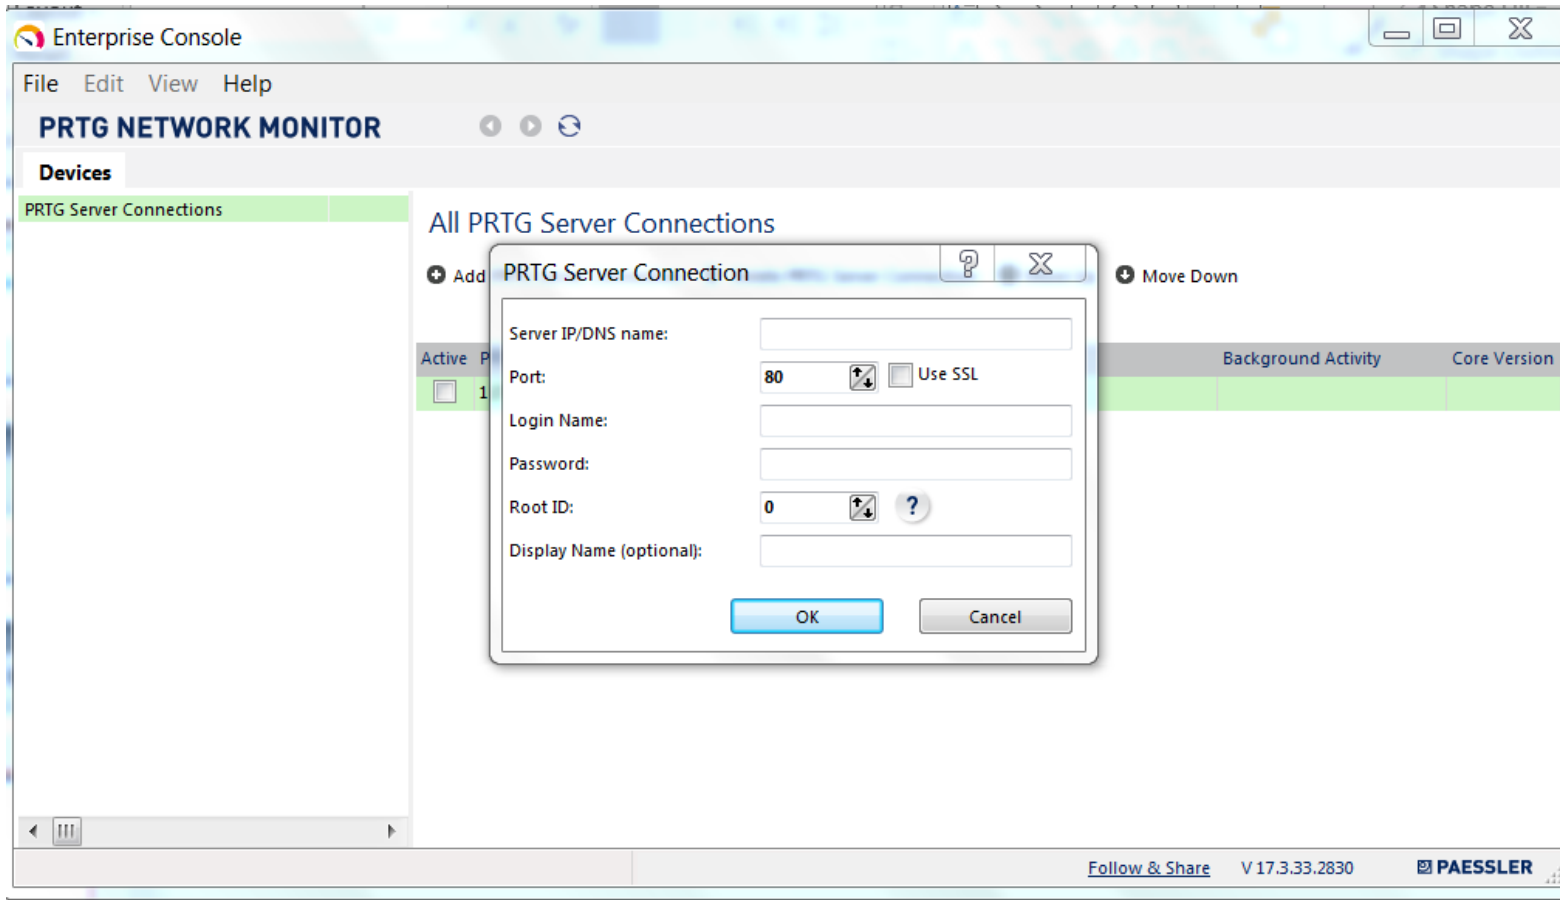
Enterprise Console

File Edit View Help

PRTG NETWORK MONITOR

Devices

PRTG Server Connections

All PRTG Server Connections

Add

Move Down

Active P

1

Background Activity

Core Version

PRTG Server Connection

Server IP/DNS name:

Port: 80

Use SSL

Login Name:

Password:

Root ID: 0

?

Display Name (optional):

OK

Cancel

Follow & Share

V 17.3.33.2830

PAESSLER